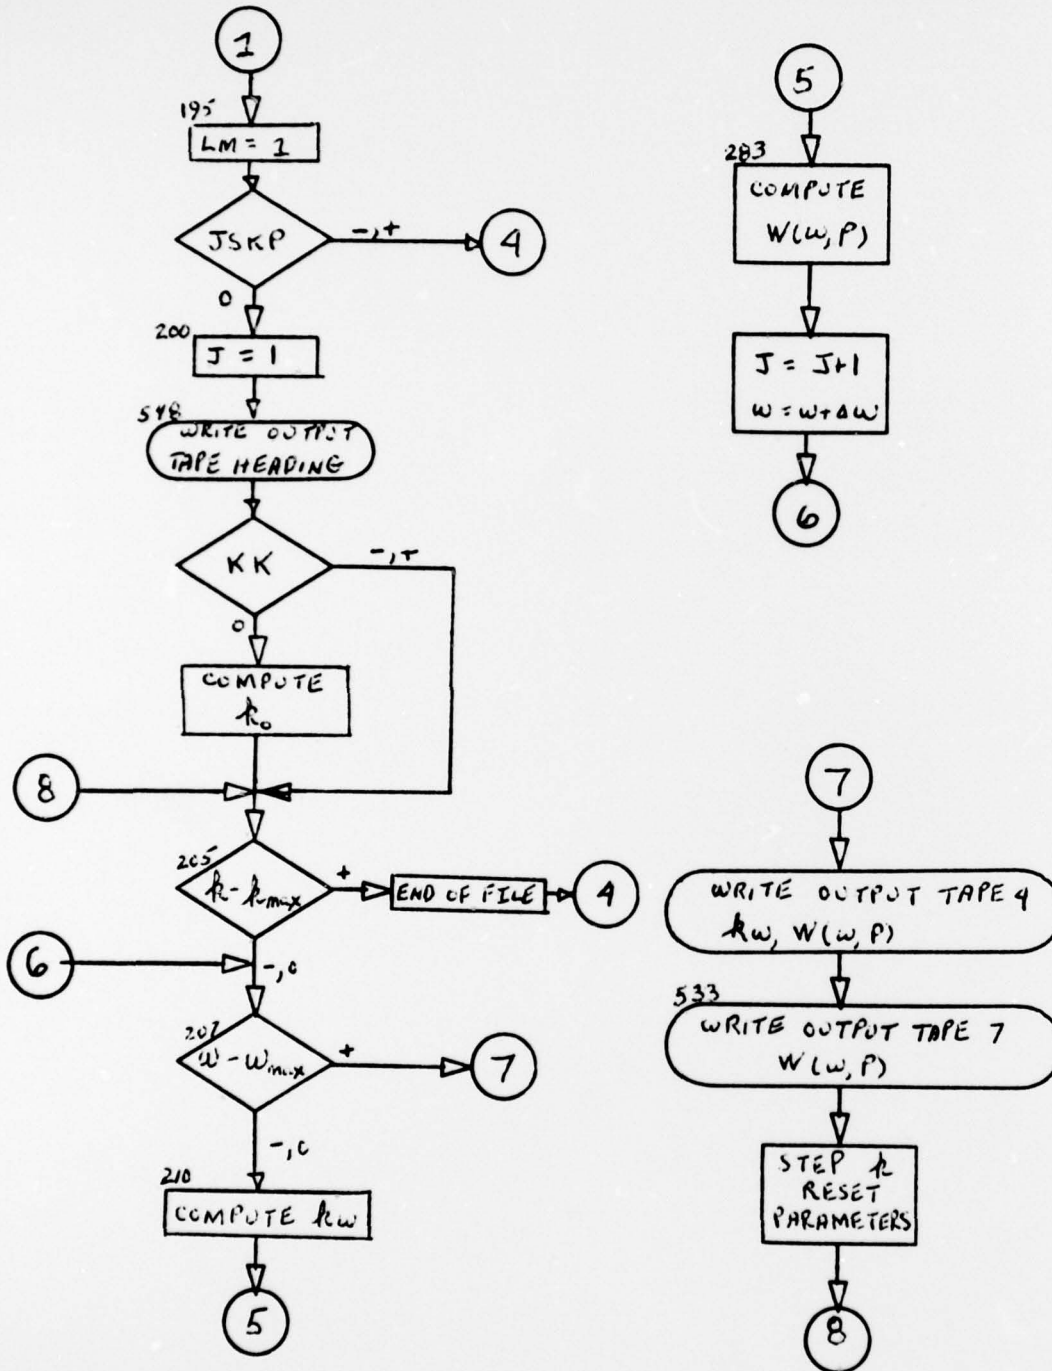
1

195
LM = 1

JSKP
-,+
4
0

200
J = 1

548
WRITE OUTPUT TAPE HEADING

KK
-,+
0

COMPUTE $k_o$

8

205
$k - k_{max}$
+
END OF FILE
4

6
-,0

207
$w - w_{max}$
+
7

-,0

210
COMPUTE $k_w$

5

5

283
COMPUTE $W(\omega, P)$

J = J+1
$\omega = \omega + \Delta\omega$

6

7

WRITE OUTPUT TAPE 4
$k\omega$, $W(\omega, P)$

533
WRITE OUTPUT TAPE 7
$W(\omega, P)$

STEP $k$
RESET PARAMETERS

8